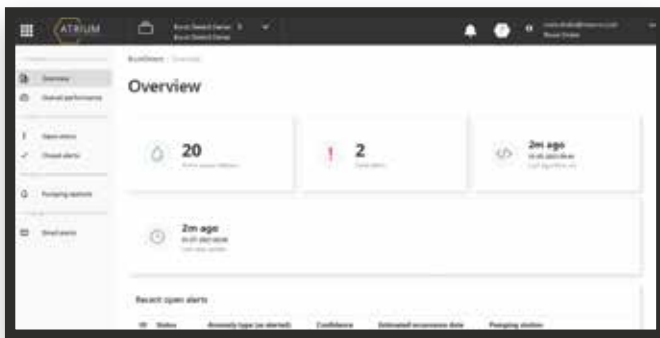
ATRIUM

Overview

Overall performance

Open alerts

Closed alerts

Pumping stations

Overview

20

2

2m ago

2m ago

Recent open alerts

Status

Anomaly type (as alerted)

Confidence

Estimated occurrence date

Pumping station